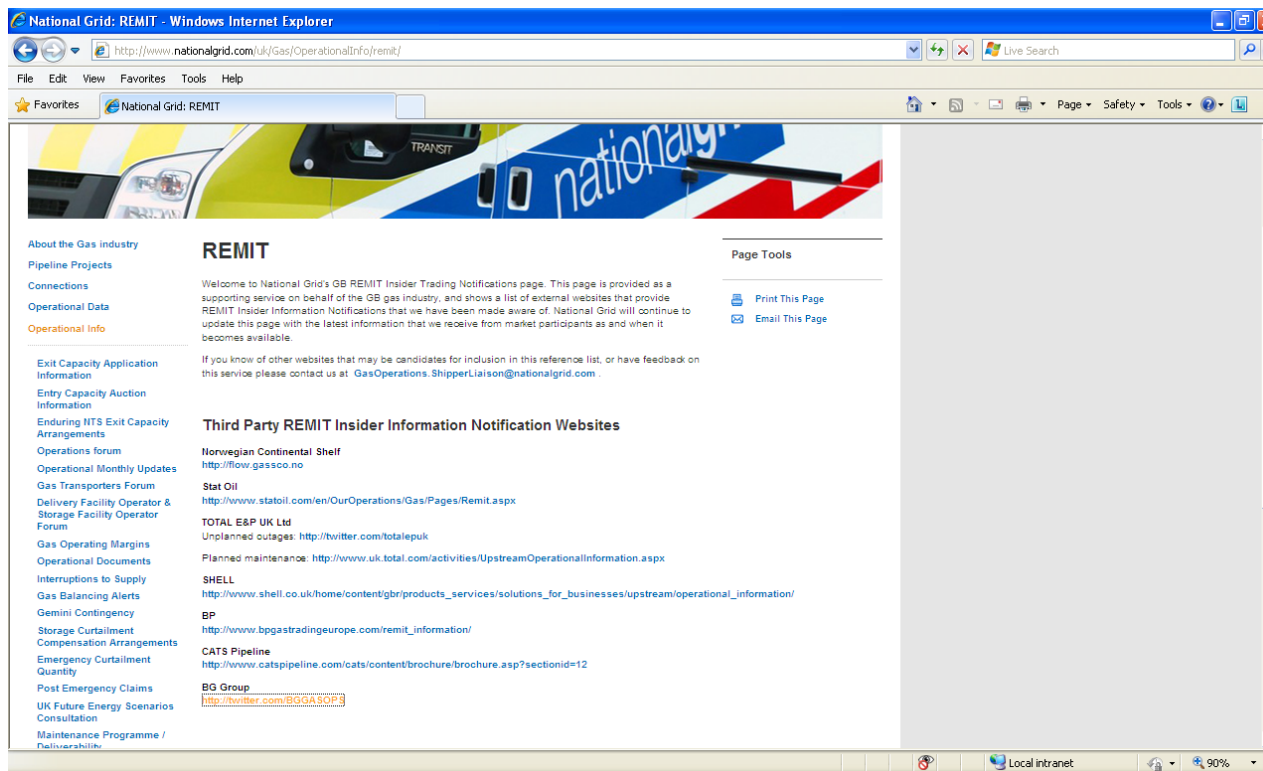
National Grid: REMIT - Windows Internet Explorer

http://www.nationalgrid.com/uk/Gas/OperationalInfo/remit/

Live Search

File Edit View Favorites Tools Help

Favorites National Grid: REMIT

Page ▾ Safety ▾ Tools ▾

TRANSIT

nationalg

About the Gas industry
Pipeline Projects
Connections
Operational Data
Operational Info

Exit Capacity Application Information
Entry Capacity Auction Information
Enduring NTS Exit Capacity Arrangements
Operations forum
Operational Monthly Updates
Gas Transporters Forum
Delivery Facility Operator & Storage Facility Operator Forum
Gas Operating Margins
Operational Documents
Interruptions to Supply
Gas Balancing Alerts
Gemini Contingency
Storage Curtailment Compensation Arrangements
Emergency Curtailment Quantity
Post Emergency Claims
UK Future Energy Scenarios Consultation
Maintenance Programme / Deliverability

REMIT

Welcome to National Grid's GB REMIT Insider Trading Notifications page. This page is provided as a supporting service on behalf of the GB gas industry, and shows a list of external websites that provide REMIT Insider Information Notifications that we have been made aware of. National Grid will continue to update this page with the latest information that we receive from market participants as and when it becomes available.

If you know of other websites that may be candidates for inclusion in this reference list, or have feedback on this service please contact us at GasOperations.ShipperLiaison@nationalgrid.com .

Third Party REMIT Insider Information Notification Websites

Norwegian Continental Shelf
http://flow.gassco.no

Stat Oil
http://www.statoil.com/en/OurOperations/Gas/Pages/Remit.aspx

TOTAL E&P UK Ltd
Unplanned outages: http://twitter.com/totalepuk

Planned maintenance: http://www.uk.total.com/activities/UpstreamOperationalInformation.aspx

SHELL
http://www.shell.co.uk/home/content/gbr/products_services/solutions_for_businesses/upstream/operational_information/

BP
http://www.bpgastradingeurope.com/remit_information/

CATS Pipeline
http://www.catspipeline.com/cats/content/brochure/brochure.asp?sectionid=12

BG Group
http://twitter.com/BGGASOPS

Page Tools

Print This Page
Email This Page

Local intranet
90%